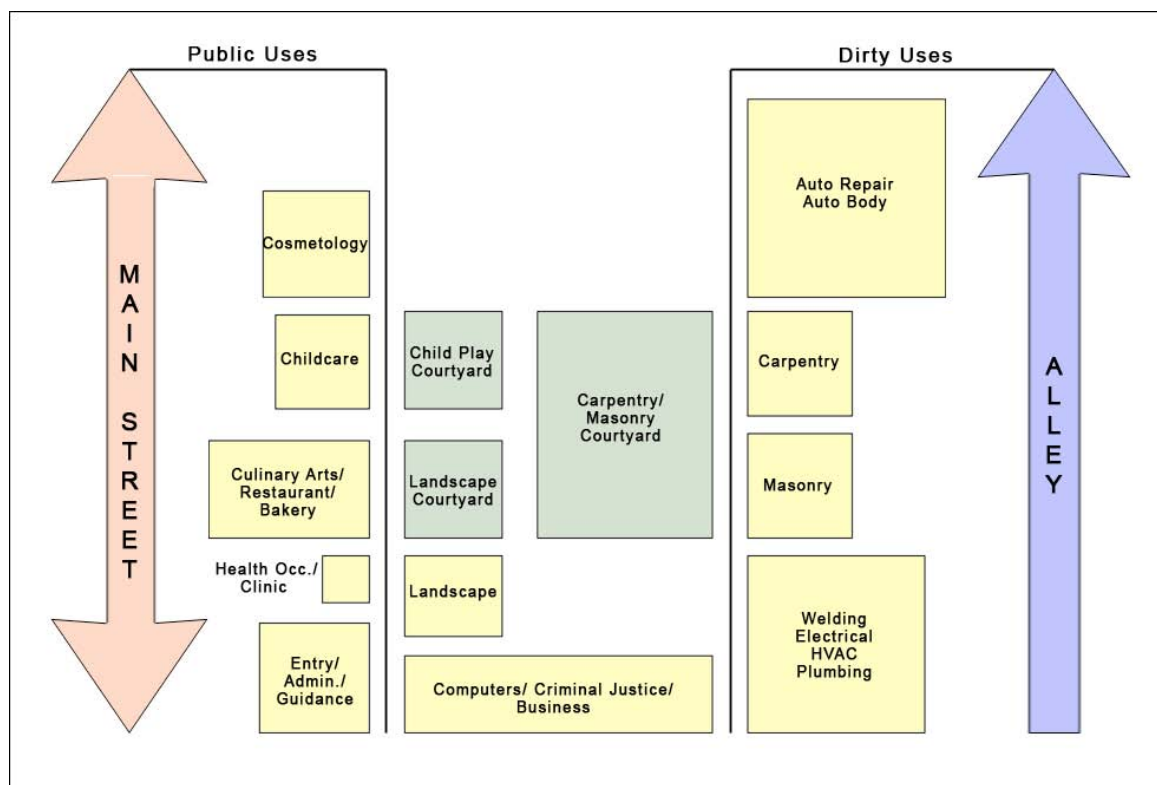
Public Uses

Dirty Uses

MAIN STREET

Cosmetology

Childcare

Culinary Arts/ Restaurant/ Bakery

Health Occ./ Clinic

Entry/ Admin./ Guidance

Child Play Courtyard

Landscape Courtyard

Landscape

Carpentry/ Masonry Courtyard

Computers/ Criminal Justice/ Business

Auto Repair Auto Body

Carpentry

Masonry

Welding Electrical HVAC Plumbing

ALLEY